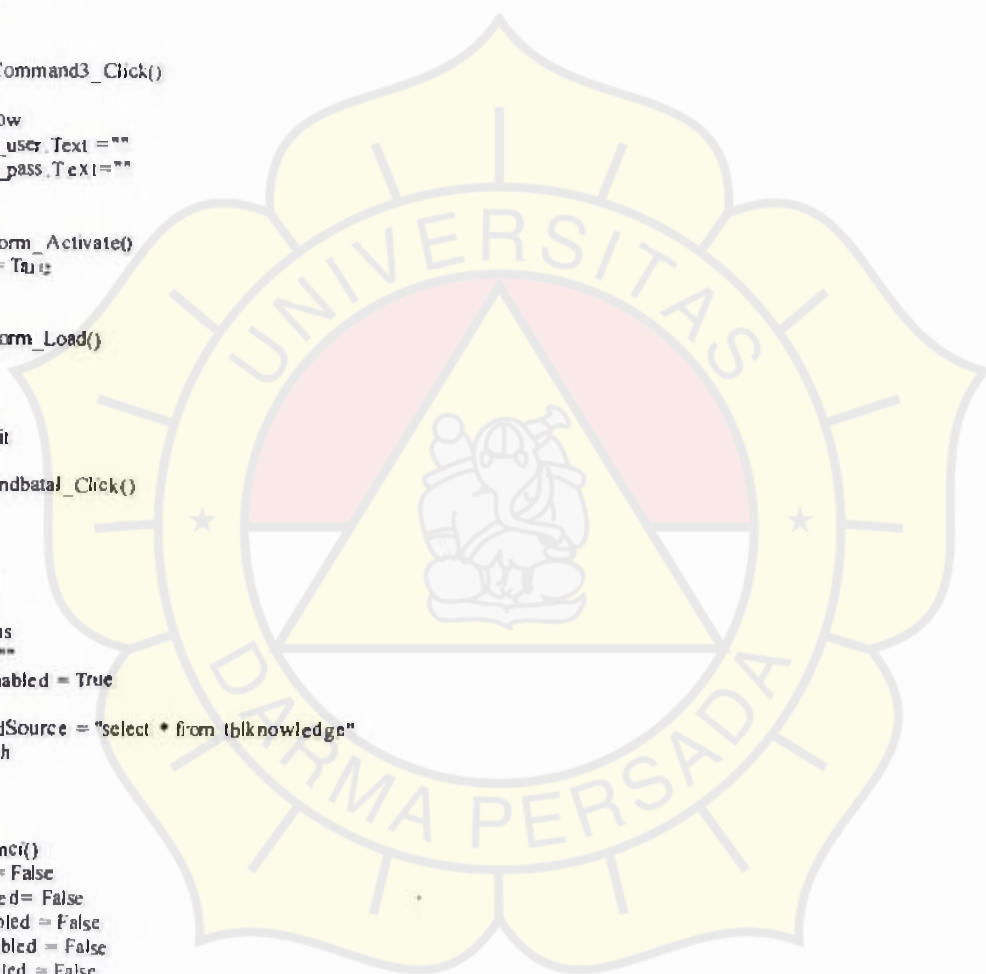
Command3_Click()

ow
_user.Text =""
_pass.Text=""

orm_Activate()
= True

orm_Load()

it

ndbatal_Click()

us
""
abled = True

dSource = "select * from tblknowledge"
h

nci()
= False
ed= False
bled = False
bled = False
led = False

UNIVERSITAS
DARMA PERSADA